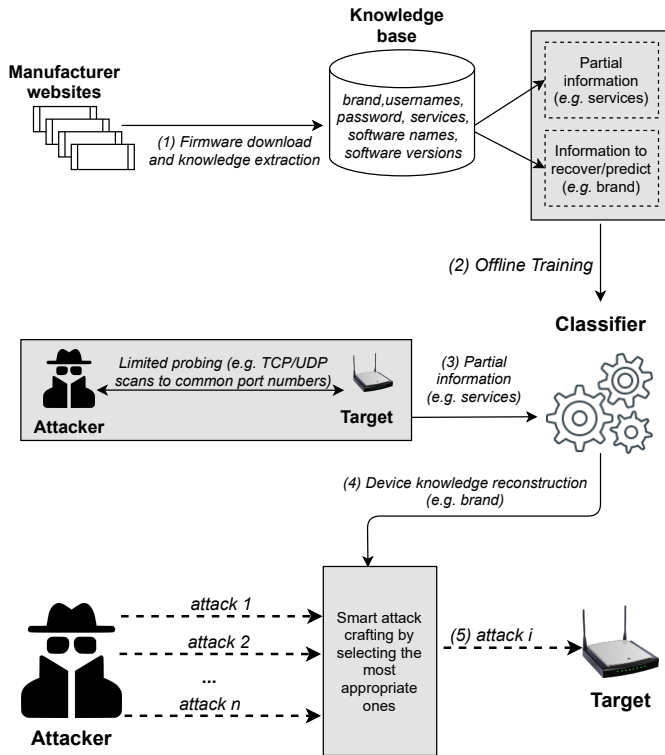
Manufacturer websites

(1) Firmware download and knowledge extraction

Knowledge base

brand,usernames, password, services, software names, software versions

Partial information (e.g. services)

Information to recover/predict (e.g. brand)

(2) Offline Training

Classifier

Limited probing (e.g. TCP/UDP scans to common port numbers)

Attacker

Target

(3) Partial information (e.g. services)

(4) Device knowledge reconstruction (e.g. brand)

attack 1

attack 2

...

attack n

Smart attack crafting by selecting the most appropriate ones

(5) attack i

Attacker

Target